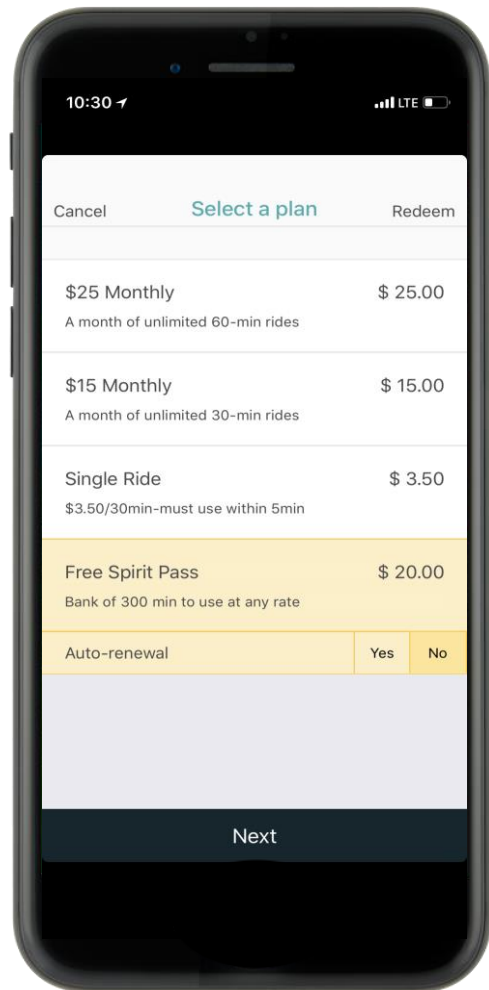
10:30

LTE

Cancel Select a plan Redeem

$25 Monthly $ 25.00
A month of unlimited 60-min rides

$15 Monthly $ 15.00
A month of unlimited 30-min rides

Single Ride $ 3.50
$3.50/30min-must use within 5min

Free Spirit Pass $ 20.00
Bank of 300 min to use at any rate

Auto-renewal Yes No

Next